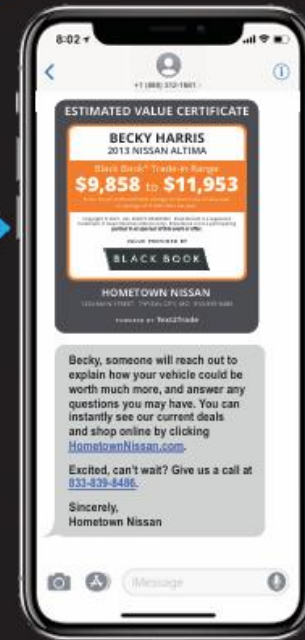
8:02

+1 (888) 372-1661

ESTIMATED VALUE CERTIFICATE

BECKY HARRIS
2013 NISSAN ALTIMA

Black Book® Trade-in Range
$9,858 to $11,953

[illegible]

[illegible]

VALUE PROVIDED BY
BLACK BOOK

HOMETOWN NISSAN
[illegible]

POWERED BY Text2Trade

Becky, someone will reach out to explain how your vehicle could be worth much more, and answer any questions you may have. You can instantly see our current deals and shop online by clicking HometownNissan.com.

Excited, can't wait? Give us a call at 833-839-8486.

Sincerely,
Hometown Nissan

iMessage